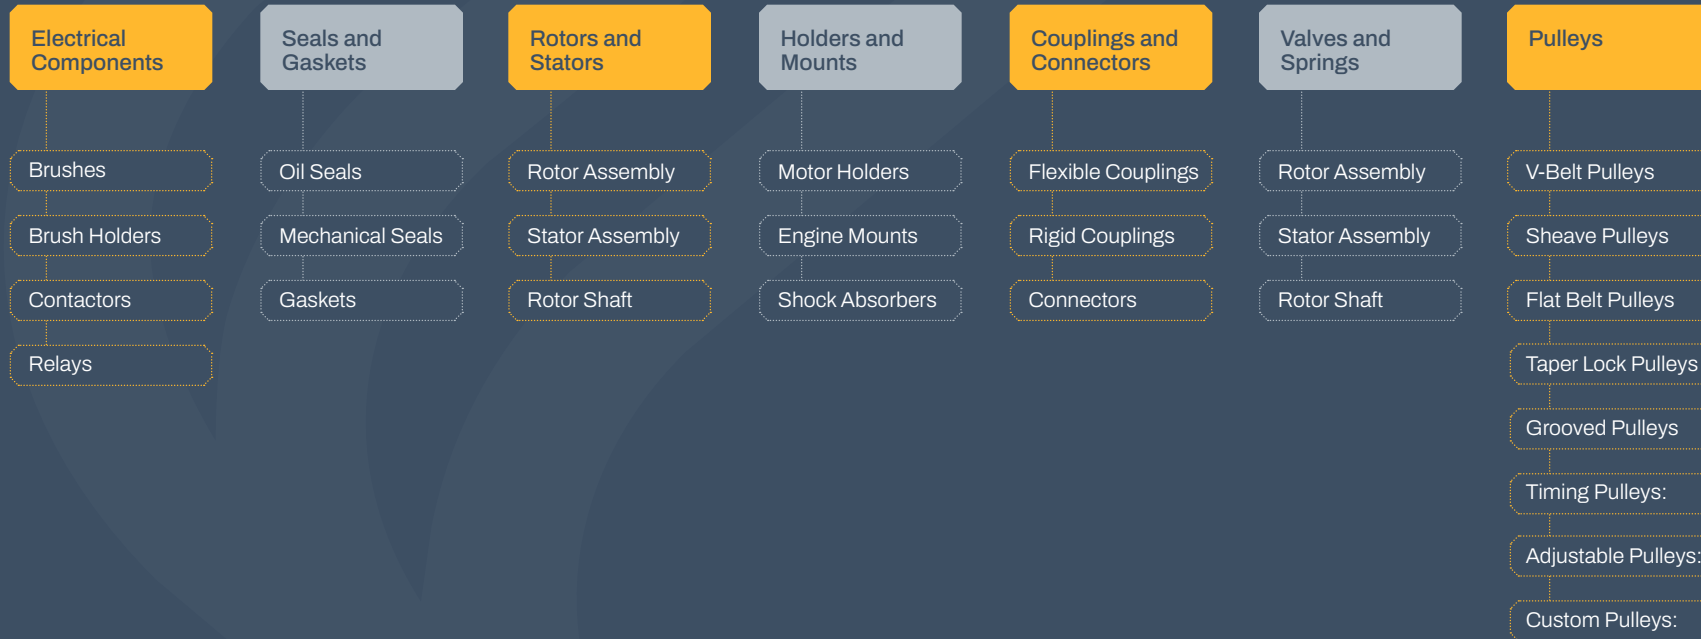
Electrical Components

Brushes

Brush Holders

Contactors

Relays

Seals and Gaskets

Oil Seals

Mechanical Seals

Gaskets

Rotors and Stators

Rotor Assembly

Stator Assembly

Rotor Shaft

Holders and Mounts

Motor Holders

Engine Mounts

Shock Absorbers

Couplings and Connectors

Flexible Couplings

Rigid Couplings

Connectors

Valves and Springs

Rotor Assembly

Stator Assembly

Rotor Shaft

Pulleys

V-Belt Pulleys

Sheave Pulleys

Flat Belt Pulleys

Taper Lock Pulleys

Grooved Pulleys

Timing Pulleys:

Adjustable Pulleys:

Custom Pulleys: